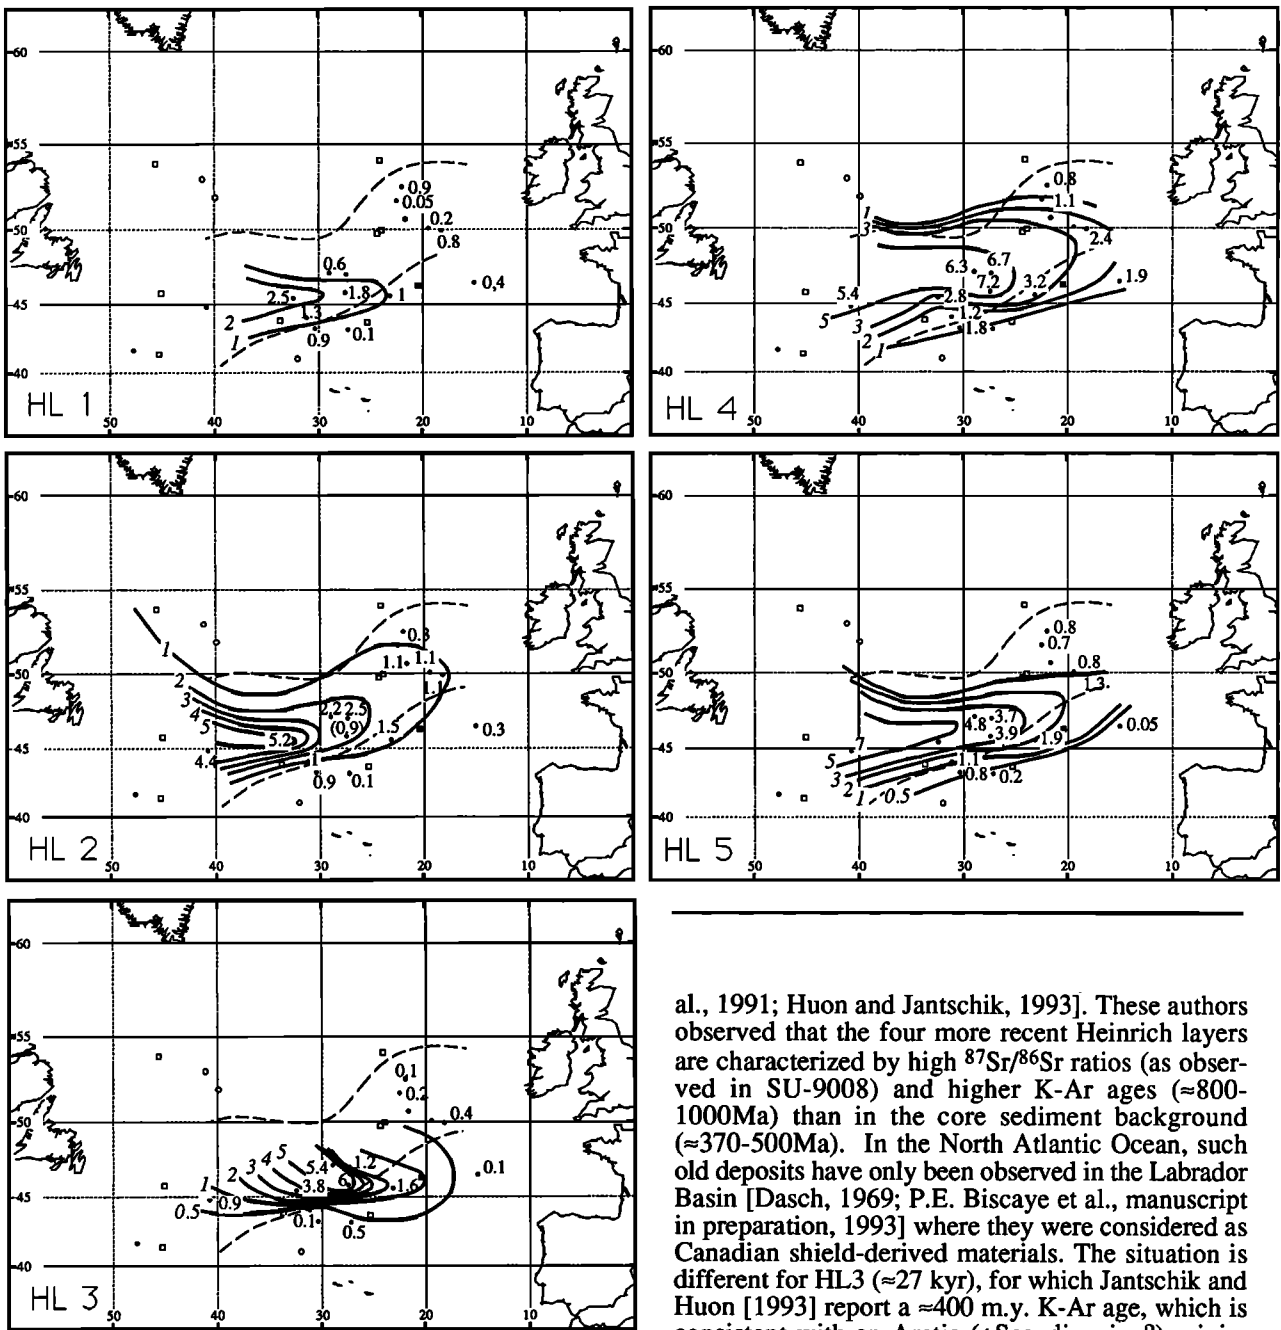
60

55

50

45

40

HL 1

50 40 30 20 10

0.9
0.05
0.2
0.8
0.6
2.5
1.8
1
0.4
1.3
0.9
0.1
2
1

60

55

50

45

40

HL 4

50 40 30 20 10

0.8
1.1
1
3
2.4
6.3
6.7
7.2
3.2
1.9
5.4
2.8
5
1.2
3
1.8
2
1

60

55

50

45

40

HL 2

50 40 30 20 10

1
0.3
1.1
1.1
2
1.1
3
2.2
2.5
4
(0.9)
5
5.2
1.5
0.3
4.4
1
0.9
0.1

60

55

50

45

40

HL 5

50 40 30 20 10

0.8
0.7
0.8
1.3
4.8
3.7
3.9
0.05
1.9
5
7
3
1.1
2
0.8
0.2
1
0.5

60

55

50

45

40

HL 3

50 40 30 20 10

0.1
0.2
0.4
5
1.2
3
4
5.4
0.1
2
6
1
1.6
3.8
0.9
0.5
0.1
0.5

al., 1991; Huon and Jantschik, 1993]. These authors observed that the four more recent Heinrich layers are characterized by high $^{87}Sr/^{86}Sr$ ratios (as observed in SU-9008) and higher K-Ar ages (≈800-1000Ma) than in the core sediment background (≈370-500Ma). In the North Atlantic Ocean, such old deposits have only been observed in the Labrador Basin [Dasch, 1969; P.E. Biscaye et al., manuscript in preparation, 1993] where they were considered as Canadian shield-derived materials. The situation is different for HL3 (≈27 kyr), for which Jantschik and Huon [1993] report a ≈400 m.y. K-Ar age, which is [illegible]